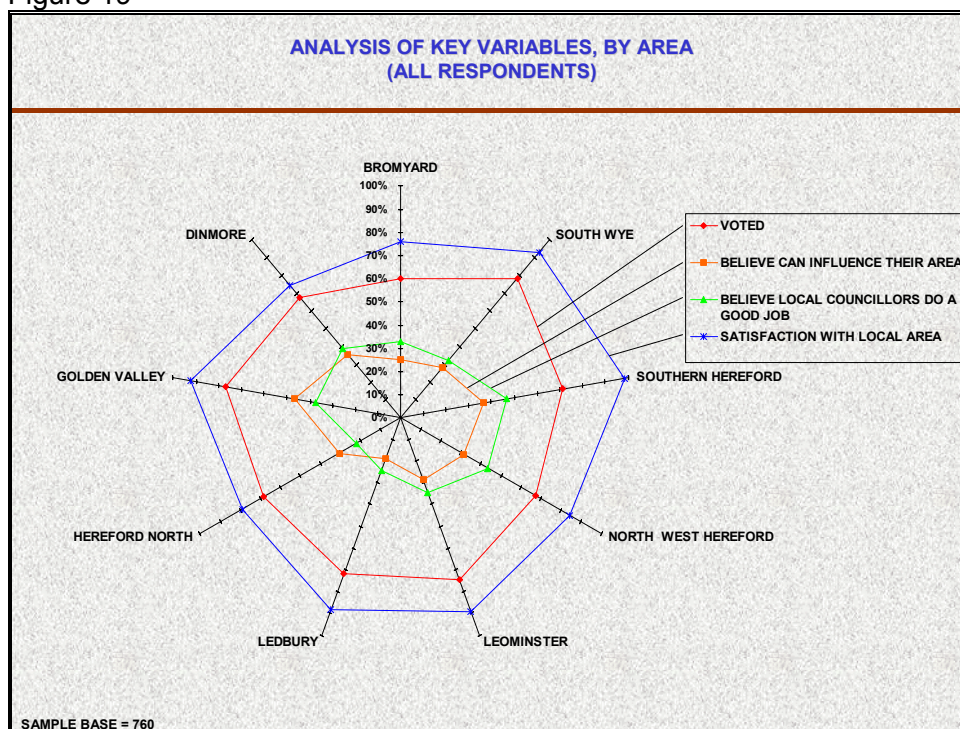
Figure 13

ANALYSIS OF KEY VARIABLES, BY AREA
(ALL RESPONDENTS)

BROMYARD
100%
90%
80%
70%
60%
50%
40%
30%
20%
10%
0%

SOUTH WYE
SOUTHERN HEREFORD
NORTH WEST HEREFORD
LEOMINSTER
LEDBURY
HEREFORD NORTH
GOLDEN VALLEY
DINMORE

VOTED
BELIEVE CAN INFLUENCE THEIR AREA
BELIEVE LOCAL COUNCILLORS DO A GOOD JOB
SATISFACTION WITH LOCAL AREA

SAMPLE BASE = 760